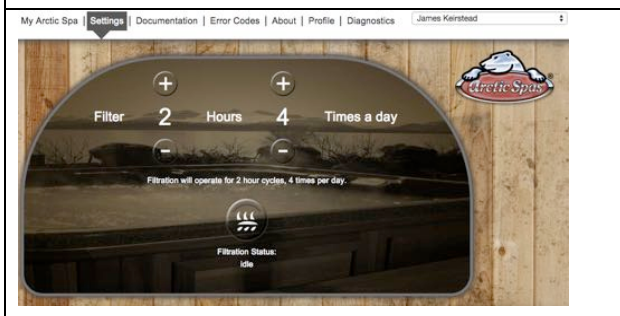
My Arctic Spa | Settings | Documentation | Error Codes | About | Profile | Diagnostics

James Keirstead

Arctic Spas®

+ +

Filter 2 Hours 4 Times a day

– –

Filtration will operate for 2 hour cycles, 4 times per day.

Filtration Status:
idle